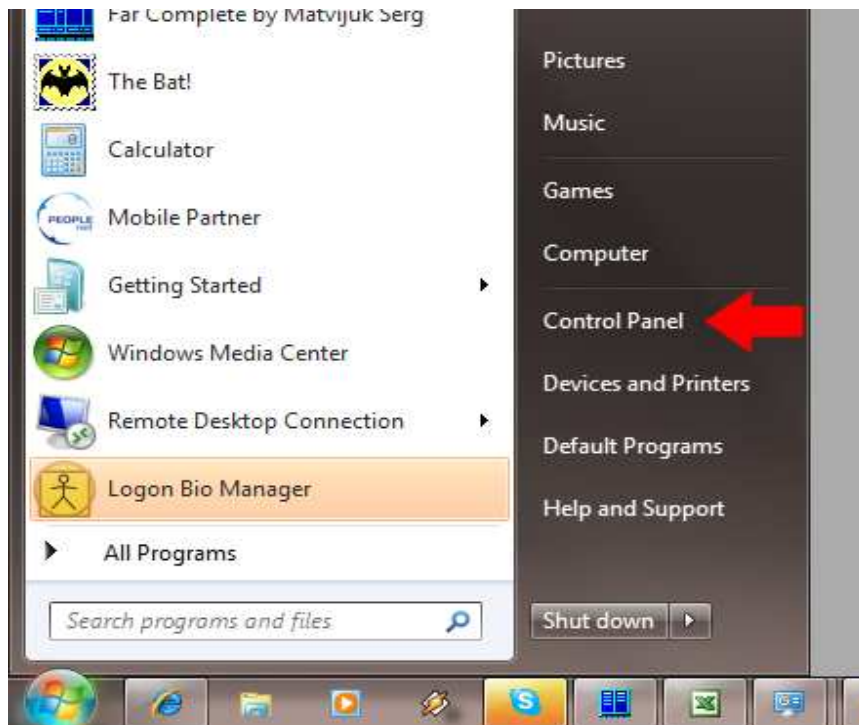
Far Complete by Matvijuk Serg
The Bat!
Calculator
PEOPLE Mobile Partner
Getting Started
Windows Media Center
Remote Desktop Connection
Logon Bio Manager
All Programs
Search programs and files

Pictures
Music
Games
Computer
Control Panel
Devices and Printers
Default Programs
Help and Support
Shut down